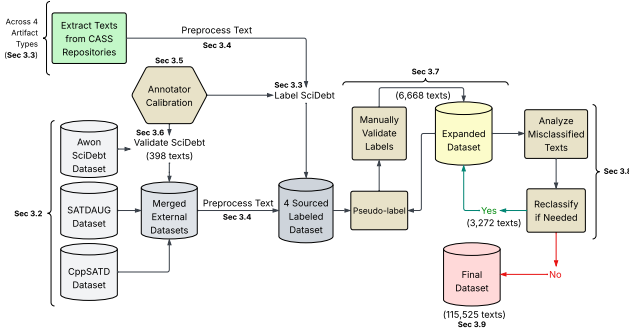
Across 4 Artifact Types (Sec 3.3)

Extract Texts from CASS Repositories

Preprocess Text
Sec 3.4

Sec 3.5
Annotator Calibration

Sec 3.3
Label SciDebt

Sec 3.7
(6,668 texts)

Manually Validate Labels

Expanded Dataset

Analyze Misclassified Texts

Sec 3.8

Sec 3.2

Awon SciDebt Dataset

Sec 3.6
Validate SciDebt
(398 texts)

SATDAUG Dataset

Merged External Datasets

Preprocess Text
Sec 3.4

4 Sourced Labeled Dataset

Pseudo-label

Yes
(3,272 texts)

Reclassify if Needed

CppSATD Dataset

Final Dataset

No

(115,525 texts)
Sec 3.9